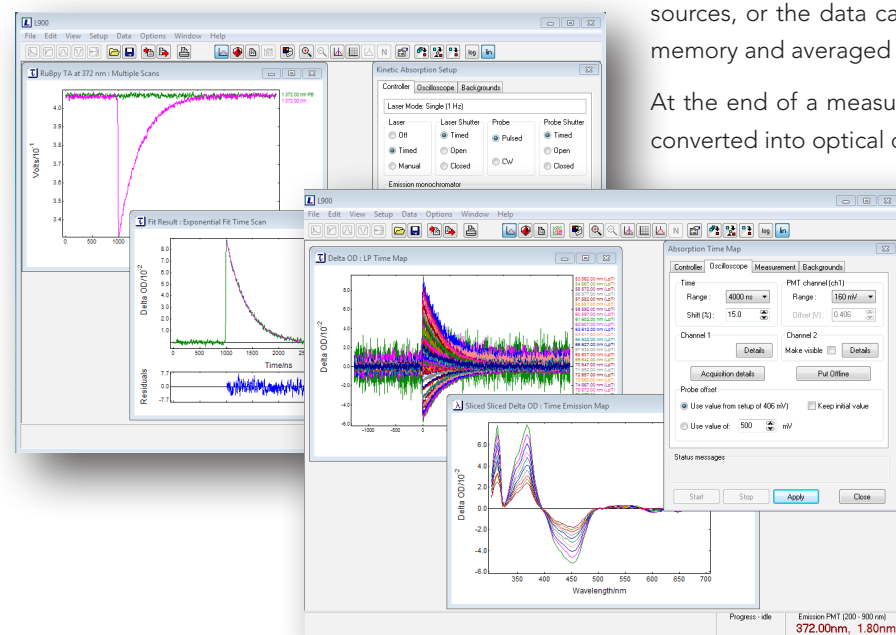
sources, or the data ca
memory and averaged

At the end of a measu
converted into optical c

L900
File Edit View Setup Data Options Window Help

RuBpy TA at 372 nm : Multiple Scans
1 372.00 nm PB
1 372.00 nm
4.0
3.9
3.8
3.7
3.6
3.5
3.4
3.3
Volts/$10^{-1}$
0 500 1000

Kinetic Absorption Setup
Controller Oscilloscope Backgrounds
Laser Mode: Single (1 Hz)
Laser
Off
Timed
Manual
Laser Shutter
Timed
Open
Closed
Probe
Pulsed
CW
Probe Shutter
Timed
Open
Closed
Emission monochromator

Fit Result : Exponential Fit Time Scan
8.0
7.0
6.0
5.0
4.0
3.0
2.0
1.0
0.0
Delta OD/$10^{-2}$
0 500 1000 1500 2000 25
Time/ns
Residuals
7.7
0
-7.7

L900
File Edit View Setup Data Options Window Help

Delta OD : LP Time Map
8.0
6.0
4.0
2.0
0.0
-2.0
-4.0
-6.0
Delta OD/$10^{-2}$
-1000 -500 0

Absorption Time Map
Controller Oscilloscope Measurement Backgrounds
Time
Range : 4000 ns
Shift (%): 15.0
PMT channel (ch1)
Range : 160 mV
Offset (V): 0.406
Channel 1
Details
Channel 2
Make visible
Details
Acquisition details
Put Offline
Probe offset
Use value from setup of 406 mV)
Keep initial value
Use value of: 500 mV
Status messages
Start Stop Apply Close

Sliced Sliced Delta OD : Time Emission Map
6.0
4.0
2.0
0.0
-2.0
-4.0
-6.0
Delta OD/$10^{-2}$
350 400 450 500 550 600 650 700
Wavelength/nm

Progress - idle
Emission PMT (200 - 900 nm)
372.00nm, 1.80nm